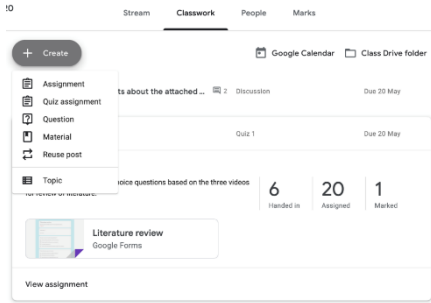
!0

Stream Classwork People Marks

+ Create

Google Calendar Class Drive folder

Assignment
Quiz assignment
Question
Material
Reuse post
Topic

ts about the attached ... 2 Discussion Due 20 May

Quiz 1 Due 20 May

hoice questions based on the three videos for review of literature.

6
Handed in

20
Assigned

1
Marked

Literature review
Google Forms

View assignment